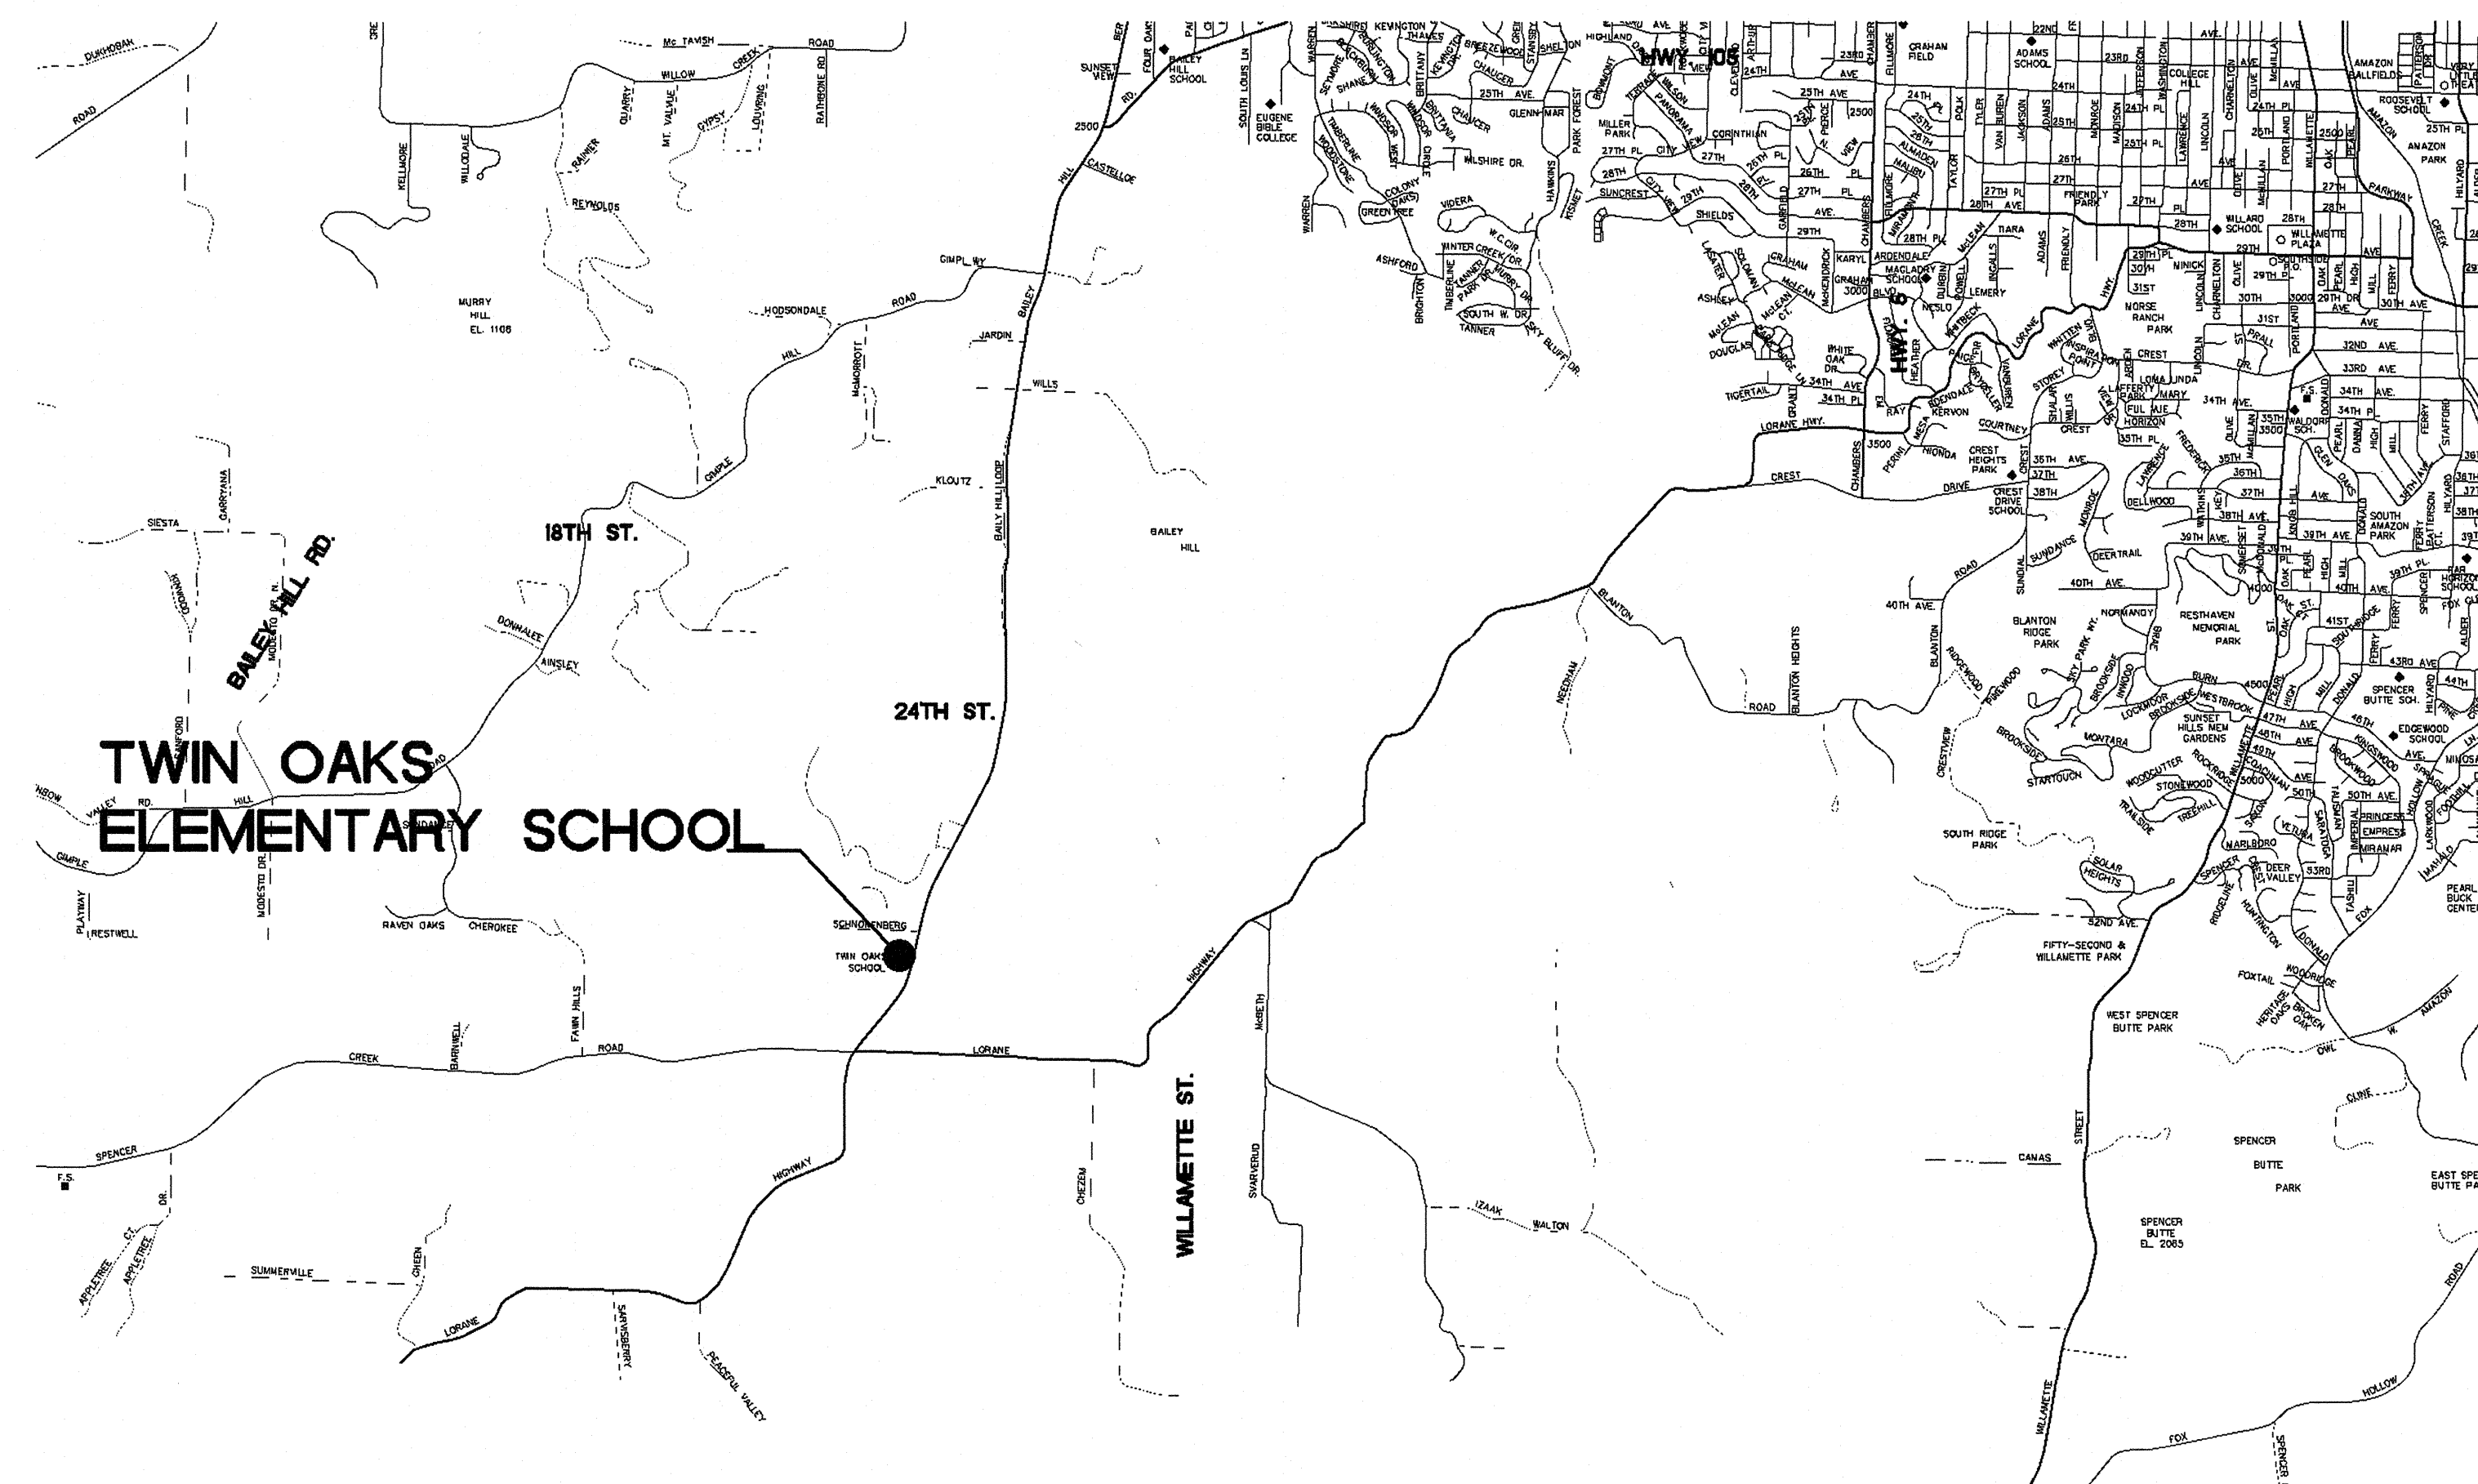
TWIN OAKS
ELEMENTARY SCHOOL

DUKHOBAR
ROAD
Mc TAVISH
ROAD
WILLOW
CREEK
RATHBONE RD
QUARRY
MT. VALLIE
GYPSY
LOUVRING
KELLMORE
WILLODALE
RAINER
REYNOLDS
GIMPL WY
MURRY HILL EL. 1106
HODSONDALE
ROAD
HILL
McMORROTT
JARDIN
BAILEY
WILLS
HILL
CASTELLOE
2500
SUNSET VIEW
RD.
FOUR OAKS
BAILEY HILL SCHOOL
SOUTH LOUIS LN
EUGENE BIBLE COLLEGE
KLOUTZ
BAILY HILL LOOP
BAILEY HILL
GIMPLE
CARRYANA
SIESTA
18TH ST.
BAILEY HILL RD.
MODESTO DR. N.
DONNALEE
AINSLEY
24TH ST.
VALLEY
RD.
HILL
GIMPLE
PLAYWAY
RESTWELL
MODESTO DR.
RAVEN OAKS
CHEROKEE
SCHNORENBERG
TWIN OAKS SCHOOL
FAWN HILLS
BARNWELL
CREEK
ROAD
LORANE
SPENCER
F.S.
APPLETREE CT.
APPLETREE DR.
SUMMERVILLE
GREEN
LORANE
HIGHWAY
SARVISBERRY
PEACEFUL VALLEY
CHEZEM
WILLAMETTE ST.
HIGHWAY
McBETH
SVARVERUD
IZAAK WALTON
NEEDHAM
BLANTON
BLANTON HEIGHTS
ROAD
CREST
LORANE HWY.
WARREN
CHAUCER
BRITTANY
TIMBERLINE
WOODSTONE
WINDSOR
COLONY OAKS
GREEN TREE
VIDERA
W.C. CIR
WINTER CREEK DR.
ASHFORD
BRIGHTON
TANNER
SOUTH W. DR.
SKY BLUFF DR.
WILSHIRE DR.
HAWKINS
KISMET
PARK FOREST
GLENN-MAR
25TH AVE.
HWY 105
PANORAMA
CORINTHIAN
MILLER PARK
27TH PL
28TH
SUNCREST
29TH
SHIELDS
GRAHAM
McLEAN
SOLOMAN
LASATER
ASHLEY
DOUGLAS
TIGERTAIL
WHITE OAK DR.
34TH AVE
34TH PL
GARFIELD
GRAHAM FIELD
ADAMS SCHOOL
KARYL
ARDENDALE
GRAHAM 3000
MACLAREN SCHOOL
BLVD.
HWY. 5
HEATHER
RAY
KERVON
MESA
PERRIN
HIONDA
CREST HEIGHTS PARK
CHAMBERS
3500
DRIVE
CREST DRIVE SCHOOL
MONROE
SUNDANCE
DEERTRAIL
40TH AVE.
NORMANDY
40TH AVE.
BLANTON RIDGE PARK
RIDGEWOOD
FIREWOOD
SKY PARK WY.
BROOKSIDE
INWOOD
LOCKMOOR
WESTBROOK
SUNSET HILLS MEM GARDENS
MONTARA
BROOKSIDE
STARTOUCH
WOODCUTTER
STONEWOOD
TRAILSIDE
TREEHILL
ROCKRIDGE
COACHMAN
CRESTVIEW
SOUTH RIDGE PARK
SOLAR HEIGHTS
52ND AVE.
FIFTY-SECOND & WILLAMETTE PARK
RESTHAVEN MEMORIAL PARK
FOXTAIL
WOODRIDGE
HERITAGE OAKS
BROKEN OAK
WEST SPENCER BUTTE PARK
DONALD
HUNTINGTON
RIDGELINE
SPENCER
DEER VALLEY
NARLBORO
SPENCER BUTTE PARK
SPENCER BUTTE EL. 2065
CANAS
STREET
WILLAMETTE
FOX
SPENCER
HOLLOW
ROAD
OWL
OLIVE
AMAZON
EAST SPENCER BUTTE PARK
PEARL BUCK CENTER
EDGEWOOD SCHOOL
SPENCER BUTTE SCH.
KINGSWOOD
PRINCESS
EMPRESS
MIRANAR
TASHLIN
IMPERIAL
LARKWOOD
SOUTH AMAZON PARK
WALDORF SCH.
F.S.
NORSE RANCH PARK
COLLEGE HILL
WILLARD SCHOOL
WILLAMETTE PLAZA
SOUTHSIDE P.O.
ROOSEVELT SCHOOL
AMAZON PARK
AMAZON BALLFIELDS
PARKWAY
FRIENDLY PARK
LEMERY
LAFFERTY PARK
HORIZON
CREST
FREDERICK
DELLWOOD
LOMA LINDA
WHITTEN
INSPIRATION POINT
STOREY
SHALAR
BURN
4500
5000
4000
3000